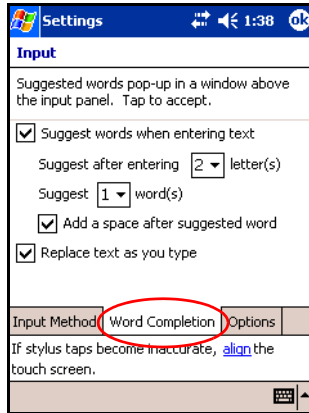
Settings 1:38 ok

Input

Suggested words pop-up in a window above the input panel. Tap to accept.

Suggest words when entering text

Suggest after entering 2 letter(s)

Suggest 1 word(s)

Add a space after suggested word

Replace text as you type

Input Method | Word Completion | Options

If stylus taps become inaccurate, align the touch screen.